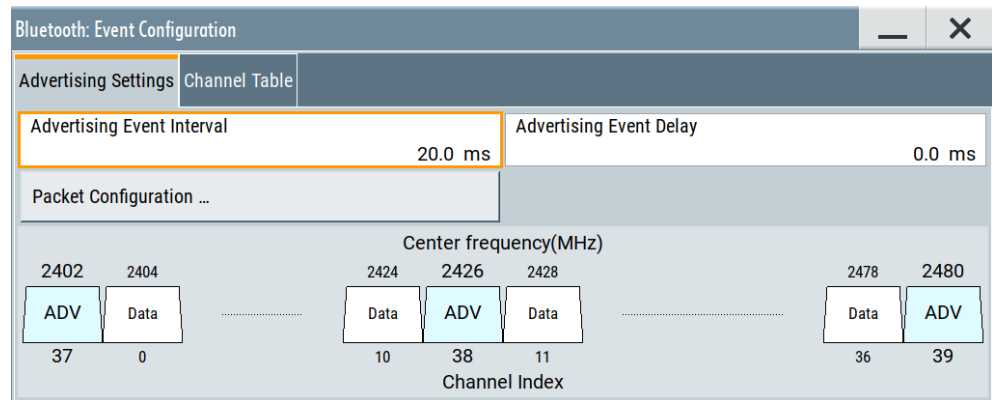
Bluetooth: Event Configuration

Advertising Settings
Channel Table

Advertising Event Interval
20.0 ms

Advertising Event Delay
0.0 ms

Packet Configuration ...

Center frequency(MHz)

2402
2404
2424
2426
2428
2478
2480

ADV
Data
Data
ADV
Data
Data
ADV

37
0
10
38
11
36
39

Channel Index